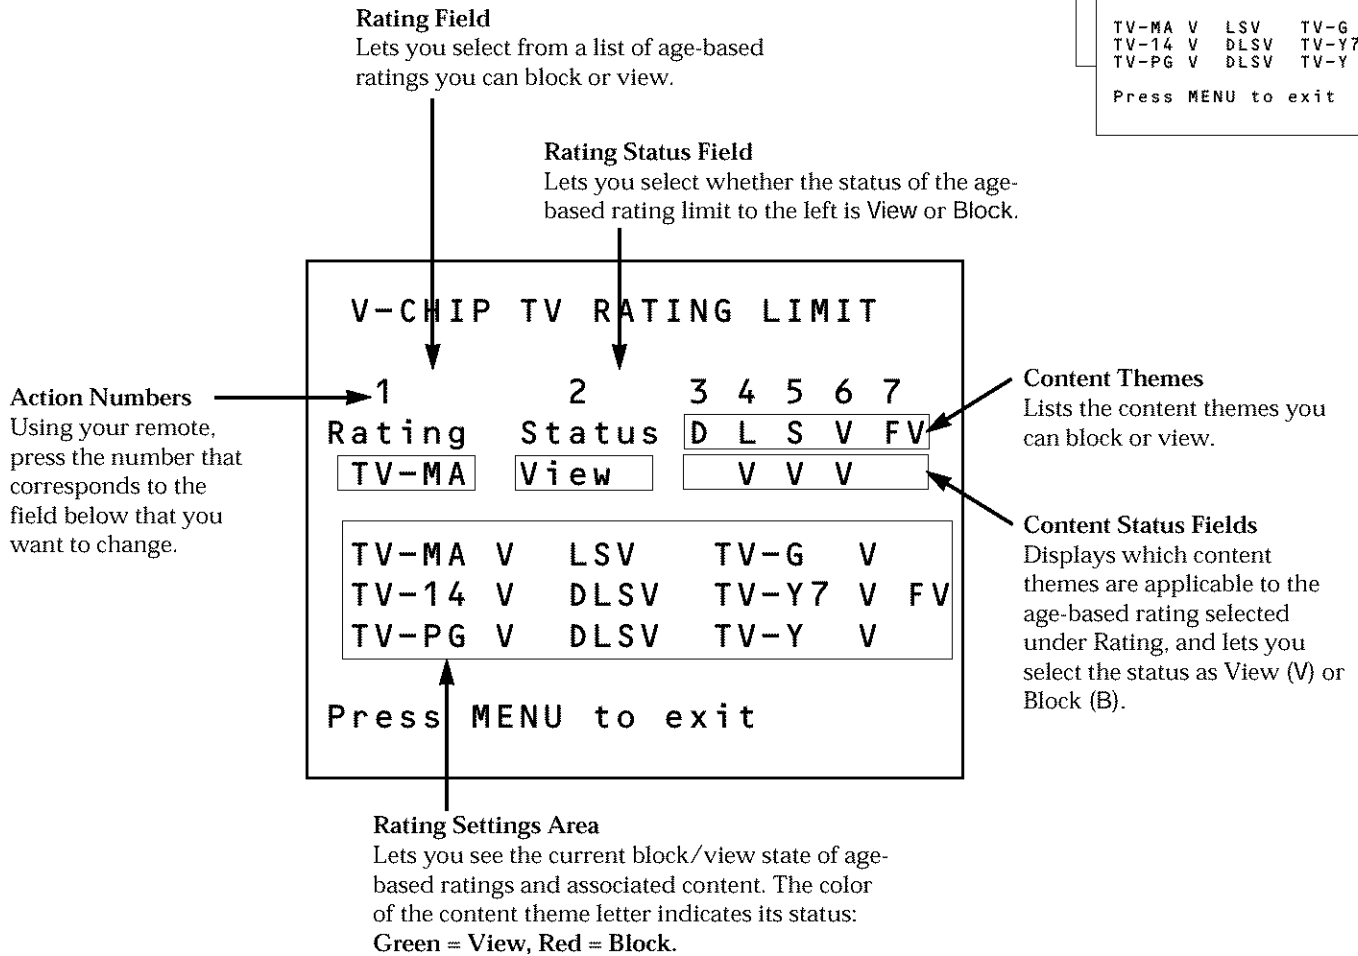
TV-MA V LSV TV-G
TV-14 V DLSV TV-Y7
TV-PG V DLSV TV-Y

Press MENU to exit

**Rating Field**
Lets you select from a list of age-based ratings you can block or view.

**Rating Status Field**
Lets you select whether the status of the age-based rating limit to the left is View or Block.

V-CHIP TV RATING LIMIT

| 1 | 2 | 3 4 5 6 7 |
|---|---|---|
| Rating | Status | D L S V FV |
| TV-MA | View | V V V |

| | | | | |
|---|---|---|---|---|
| TV-MA | V | LSV | TV-G | V |
| TV-14 | V | DLSV | TV-Y7 | V FV |
| TV-PG | V | DLSV | TV-Y | V |

Press MENU to exit

**Action Numbers**
Using your remote, press the number that corresponds to the field below that you want to change.

**Content Themes**
Lists the content themes you can block or view.

**Content Status Fields**
Displays which content themes are applicable to the age-based rating selected under Rating, and lets you select the status as View (V) or Block (B).

**Rating Settings Area**
Lets you see the current block/view state of age-based ratings and associated content. The color of the content theme letter indicates its status: **Green = View, Red = Block.**